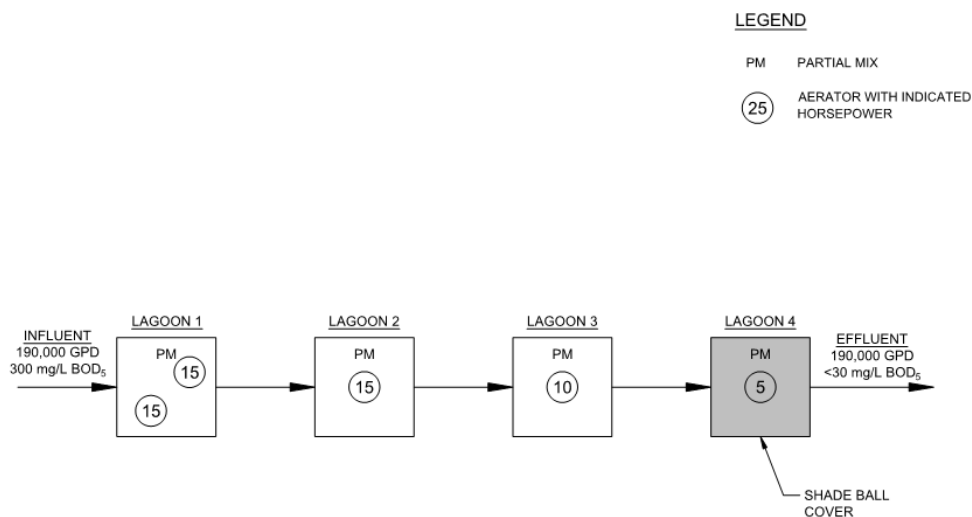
LEGEND

PM PARTIAL MIX

25 AERATOR WITH INDICATED HORSEPOWER

INFLUENT
190,000 GPD
300 mg/L $BOD_5$

LAGOON 1
PM
15
15

LAGOON 2
PM
15

LAGOON 3
PM
10

LAGOON 4
PM
5

EFFLUENT
190,000 GPD
<30 mg/L $BOD_5$

SHADE BALL COVER